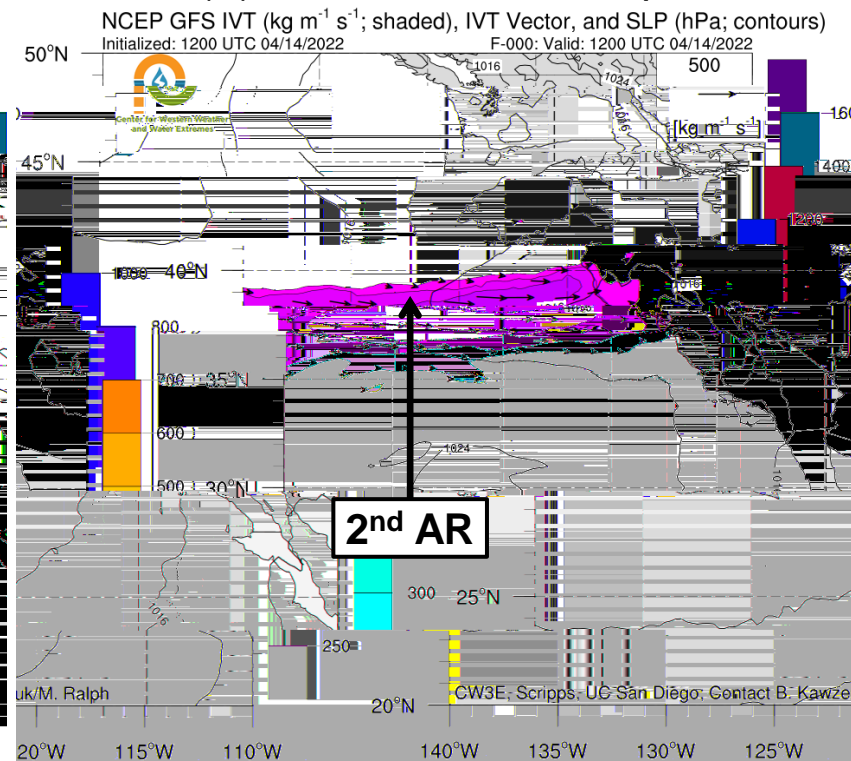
NCEP GFS IVT (kg m$^{-1}$ s$^{-1}$; shaded), IVT Vector, and SLP (hPa; contours)
Initialized: 1200 UTC 04/14/2022
F-000: Valid: 1200 UTC 04/14/2022

50°N
500
[kg m$^{-1}$ s$^{-1}$]
160
1400
1200
1016
1024
1016
Center for Western Weather and Water Extremes

45°N
1000
40°N
1016
800
700
35°N
600
1024
500
30°N

2$^{nd}$ AR

300
25°N
1016
250

uk/M. Ralph
CW3E, Scripps, UC San Diego; Contact B. Kawze
20°N

20°W
115°W
110°W
140°W
135°W
130°W
125°W